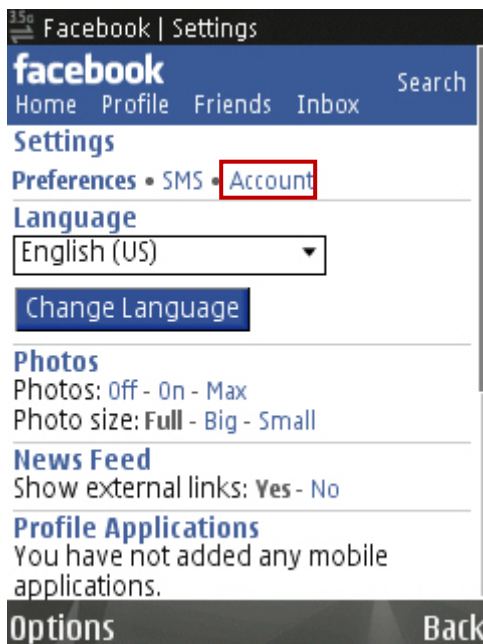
Facebook | Settings

facebook
Home Profile Friends Inbox Search

Settings
Preferences • SMS • Account

Language
English (US)

Change Language

Photos
Photos: Off - On - Max
Photo size: Full - Big - Small

News Feed
Show external links: Yes - No

Profile Applications
You have not added any mobile applications.

Options Back